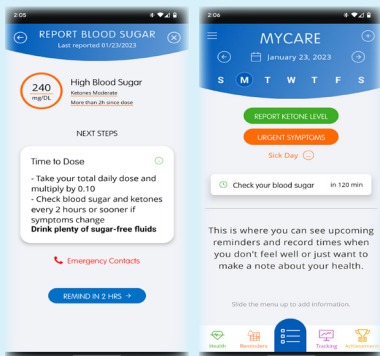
2:05

REPORT BLOOD SUGAR
Last reported 01/23/2023

240 mg/DL

High Blood Sugar
Ketones Moderate
More than 2h since dose

NEXT STEPS

Time to Dose

- Take your total daily dose and multiply by 0.10
- Check blood sugar and ketones every 2 hours or sooner if symptoms change
Drink plenty of sugar-free fluids

Emergency Contacts

REMIND IN 2 HRS →

2:06

MYCARE

January 23, 2023

S M T W T F S

REPORT KETONE LEVEL

URGENT SYMPTOMS

Sick Day

Check your blood sugar in 120 min

This is where you can see upcoming reminders and record times when you don't feel well or just want to make a note about your health.

Slide the menu up to add information.

Health Reminders Tracking Achievements